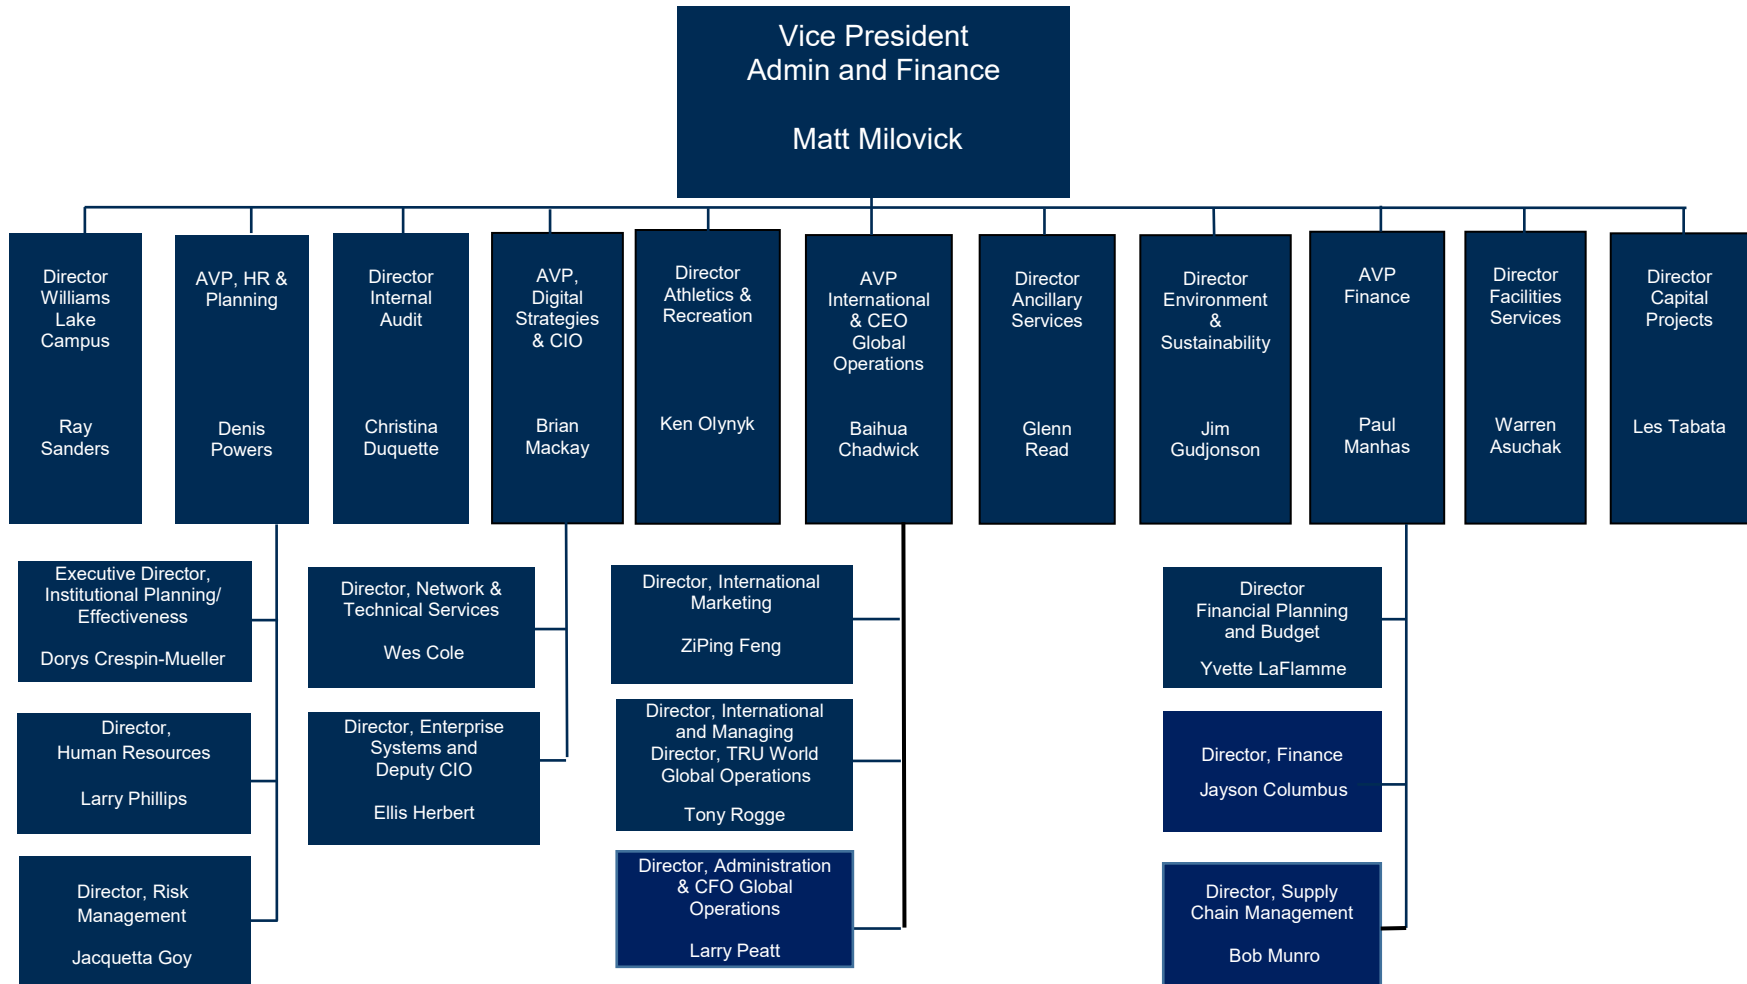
Vice President
Admin and Finance

Matt Milovick

Director Williams Lake Campus

Ray Sanders

AVP, HR & Planning

Denis Powers

Director Internal Audit

Christina Duquette

AVP, Digital Strategies & CIO

Brian Mackay

Director Athletics & Recreation

Ken Olynyk

AVP International & CEO Global Operations

Baihua Chadwick

Director Ancillary Services

Glenn Read

Director Environment & Sustainability

Jim Gudjonson

AVP Finance

Paul Manhas

Director Facilities Services

Warren Asuchak

Director Capital Projects

Les Tabata

Executive Director, Institutional Planning/ Effectiveness

Dorys Crespin-Mueller

Director, Human Resources

Larry Phillips

Director, Risk Management

Jacquetta Goy

Director, Network & Technical Services

Wes Cole

Director, Enterprise Systems and Deputy CIO

Ellis Herbert

Director, International Marketing

ZiPing Feng

Director, International and Managing Director, TRU World Global Operations

Tony Rogge

Director, Administration & CFO Global Operations

Larry Peatt

Director Financial Planning and Budget

Yvette LaFlamme

Director, Finance

Jayson Columbus

Director, Supply Chain Management

Bob Munro